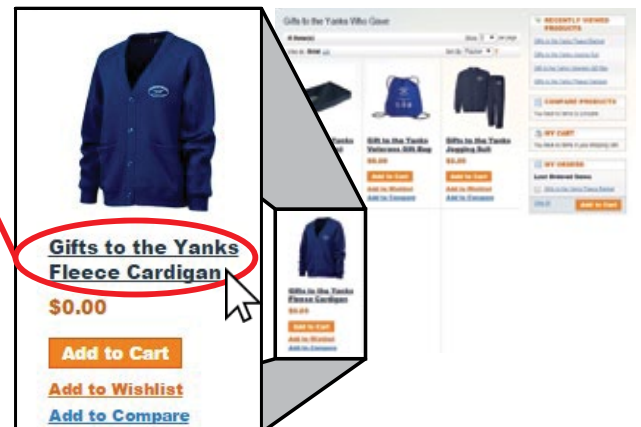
Gifts to the Yanks Fleece Cardigan

$0.00

Add to Cart

Add to Wishlist

Add to Compare

Gifts to the Yanks Who Gave

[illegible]

Gifts to the Yanks Veterans Gift Bag

$0.00

Add to Cart

Add to Wishlist

Add to Compare

Gifts to the Yanks Jogging Suit

$0.00

Add to Cart

Add to Wishlist

Add to Compare

Gifts to the Yanks Fleece Cardigan

$0.00

Add to Cart

Add to Wishlist

Add to Compare

RECENTLY VIEWED PRODUCTS

COMPARE PRODUCTS

MY CART

MY ORDERS

Last Ordered Items

Add to Cart